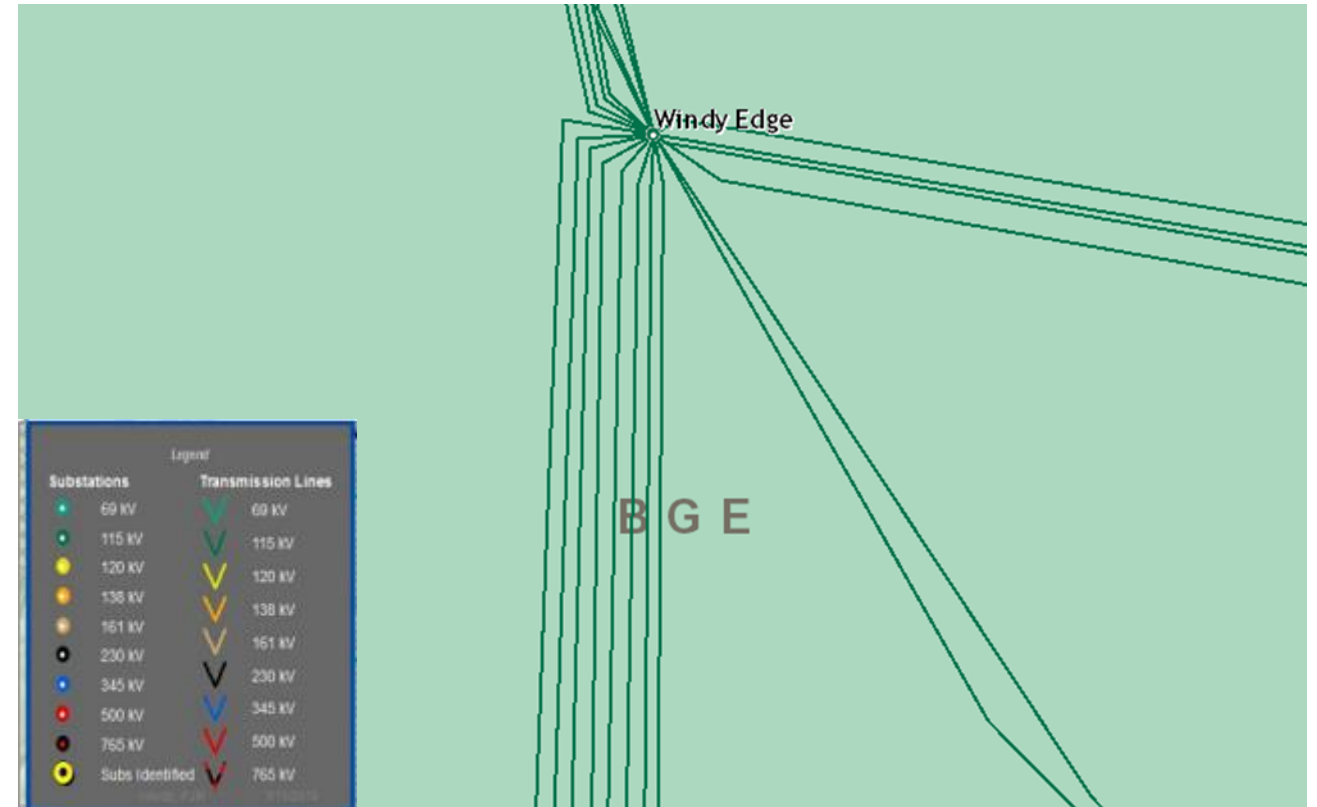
Windy Edge

BGE

Legend

| Substations | | Transmission Lines | |
|---|---|---|---|
| | 69 kV | | 69 kV |
| | 115 kV | | 115 kV |
| | 120 kV | | 120 kV |
| | 138 kV | | 138 kV |
| | 161 kV | | 161 kV |
| | 230 kV | | 230 kV |
| | 345 kV | | 345 kV |
| | 500 kV | | 500 kV |
| | 765 kV | | 765 kV |
| | Subs Identified | | |

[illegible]